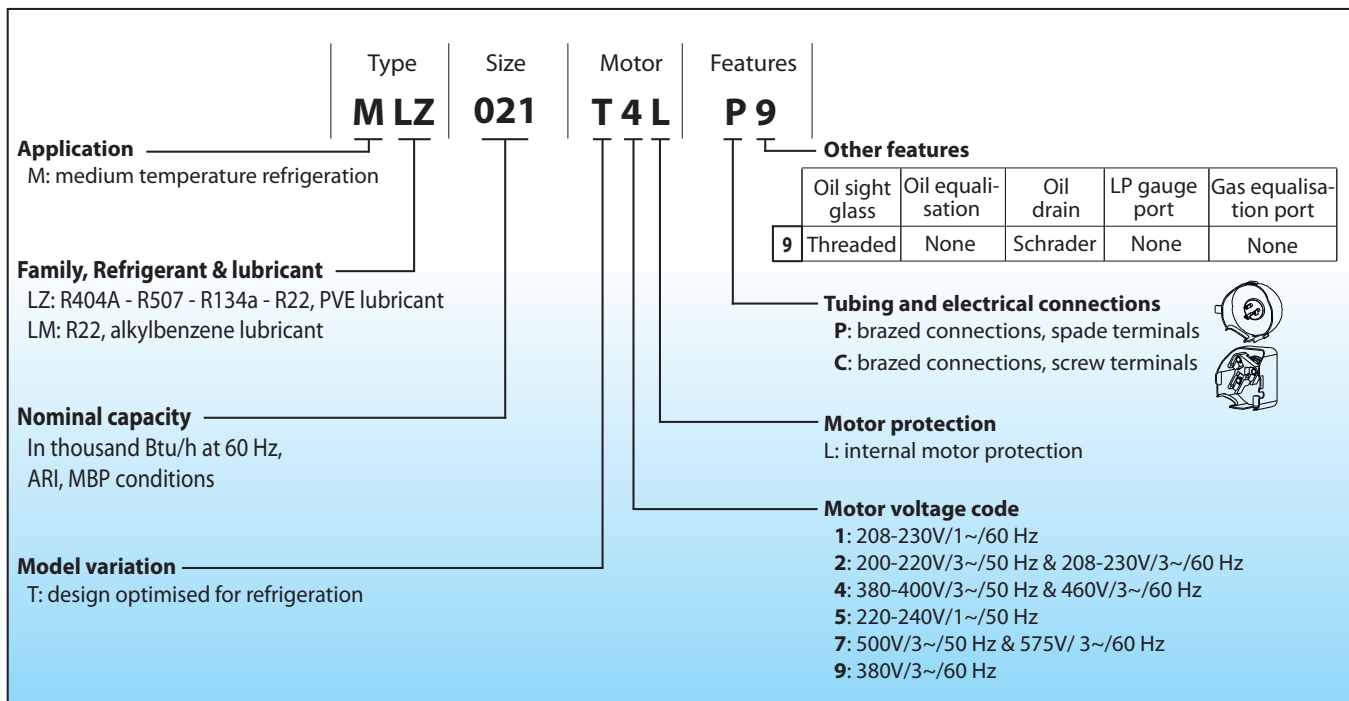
| Type | Size | Motor | Features |
|---|---|---|---|
| M LZ | 021 | T 4 L | P 9 |

**Application**
M: medium temperature refrigeration

**Other features**

| | Oil sight glass | Oil equalisation | Oil drain | LP gauge port | Gas equalisation port |
|---|---|---|---|---|---|
| 9 | Threaded | None | Schrader | None | None |

**Family, Refrigerant & lubricant**
LZ: R404A - R507 - R134a - R22, PVE lubricant
LM: R22, alkylbenzene lubricant

**Tubing and electrical connections**
**P**: brazed connections, spade terminals
**C**: brazed connections, screw terminals

**Nominal capacity**
In thousand Btu/h at 60 Hz, ARI, MBP conditions

**Motor protection**
L: internal motor protection

**Motor voltage code**
**1**: 208-230V/1~/60 Hz
**2**: 200-220V/3~/50 Hz & 208-230V/3~/60 Hz
**4**: 380-400V/3~/50 Hz & 460V/3~/60 Hz
**5**: 220-240V/1~/50 Hz
**7**: 500V/3~/50 Hz & 575V/ 3~/60 Hz
**9**: 380V/3~/60 Hz

**Model variation**
T: design optimised for refrigeration